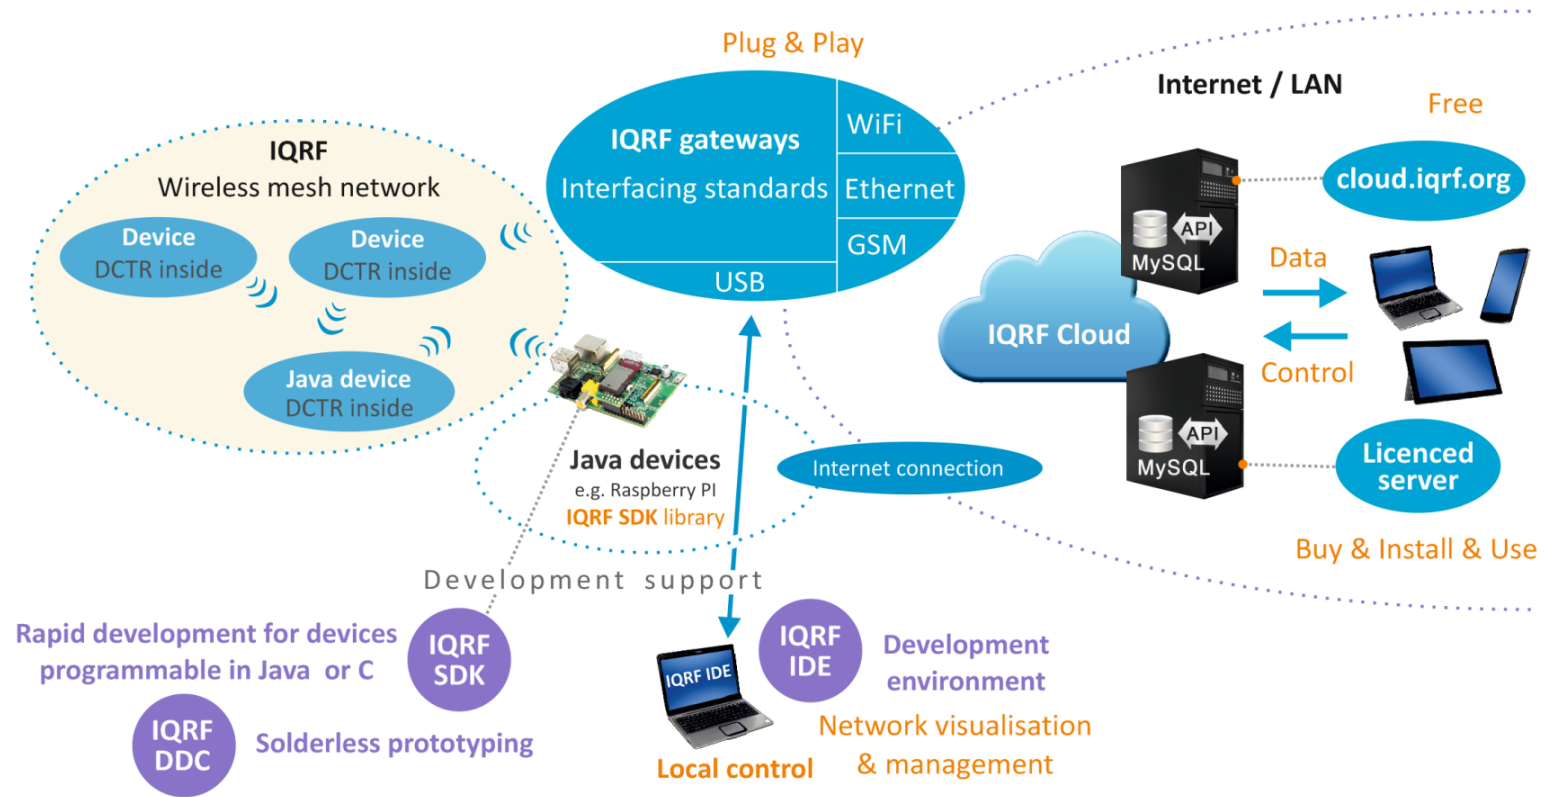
Plug & Play

IQRF gateways
Interfacing standards

WiFi
Ethernet
GSM
USB

Internet / LAN

Free

cloud.iqrf.org

IQRF
Wireless mesh network

Device
DCTR inside

Device
DCTR inside

Java device
DCTR inside

API
MySQL

Data

IQRF Cloud

Control

API
MySQL

Licenced server

Buy & Install & Use

Java devices
e.g. Raspberry PI
IQRF SDK library

Internet connection

Development support

Rapid development for devices programmable in Java or C

IQRF SDK

IQRF DDC

Solderless prototyping

IQRF IDE

IQRF IDE

Development environment

Network visualisation & management

Local control